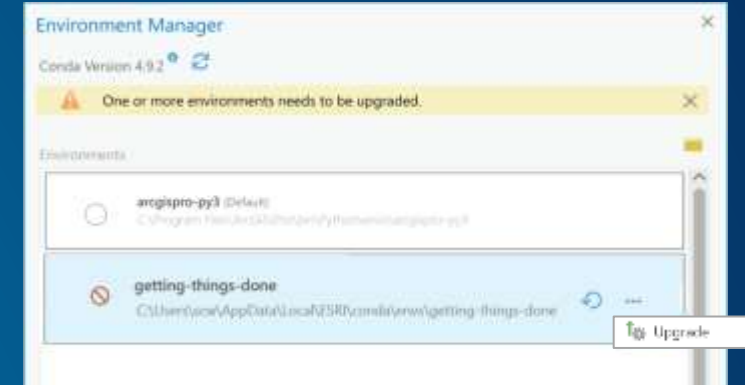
Environment Manager

Conda Version 4.9.2

One or more environments needs to be upgraded.

Environments

arcgispro-py3 (Default)
C:\Program Files\ArcGIS\Pro\bin\Python\envs\arcgispro-py3

getting-things-done
C:\Users\scow\AppData\Local\ESRI\conda\envs\getting-things-done

Upgrade